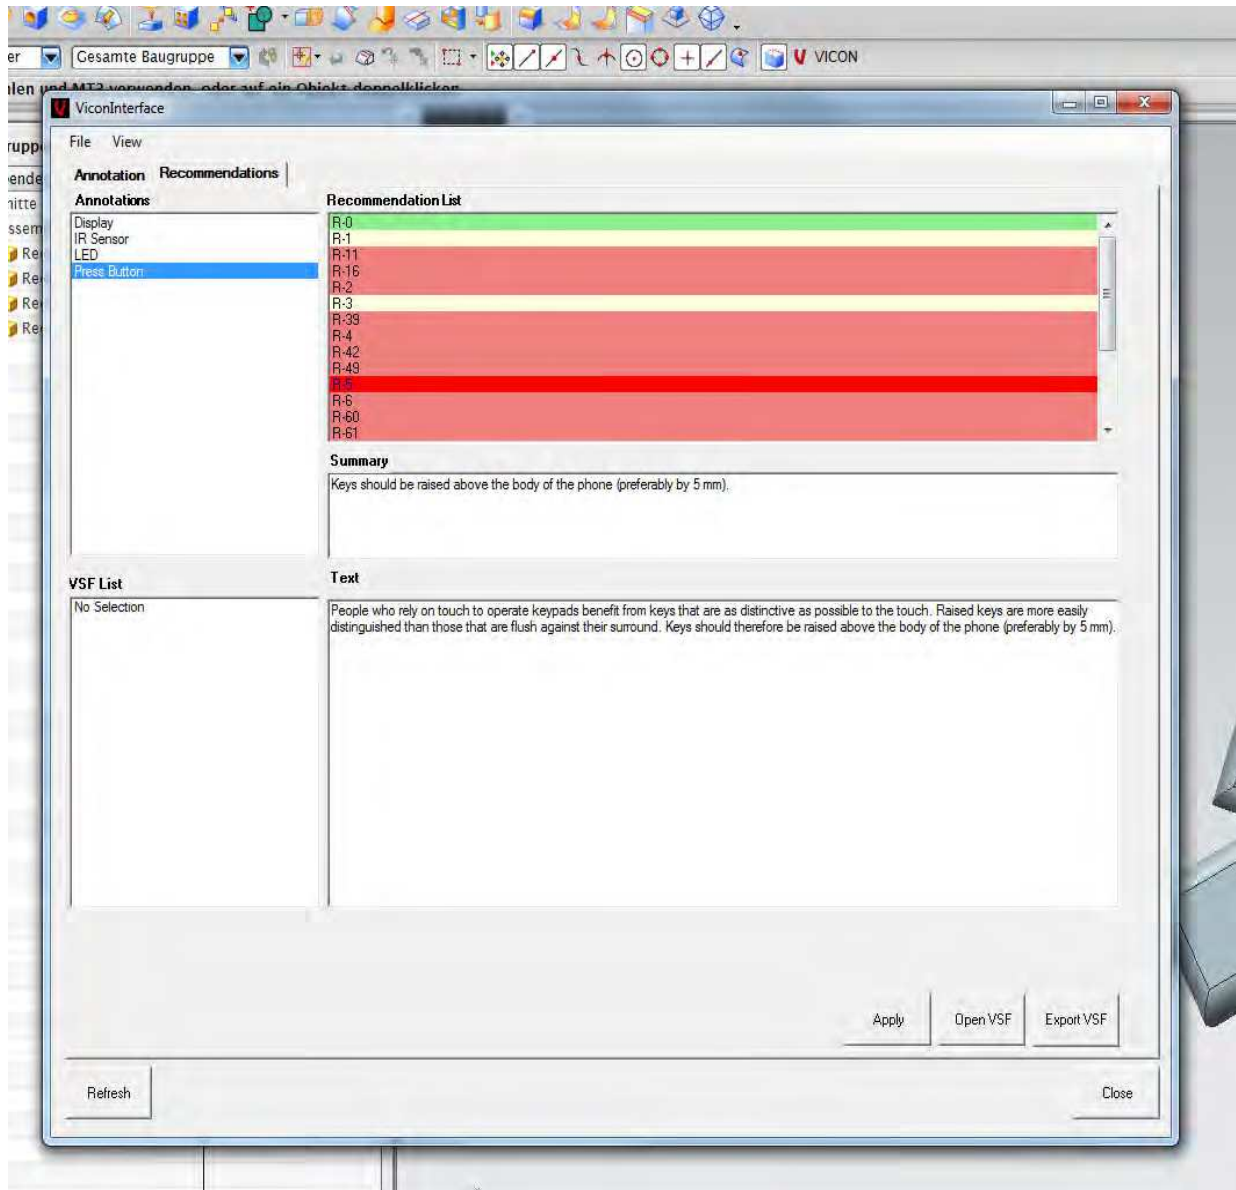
er
Gesamte Baugruppe
VICON
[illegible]len und MT3 verwenden, oder auf ein Objekt doppelklicken
ruppe
ende
nitte
ssem
Re
Re
Re
Re

ViconInterface

File View

Annotation Recommendations

Annotations
Display
IR Sensor
LED
Press Button

Recommendation List
R-0
R-1
R-11
R-16
R-2
R-3
R-39
R-4
R-42
R-49
R-5
R-6
R-60
R-61

Summary
Keys should be raised above the body of the phone (preferably by 5 mm).

VSF List
No Selection

Text
People who rely on touch to operate keypads benefit from keys that are as distinctive as possible to the touch. Raised keys are more easily distinguished than those that are flush against their surround. Keys should therefore be raised above the body of the phone (preferably by 5 mm).

Apply
Open VSF
Export VSF

Refresh
Close